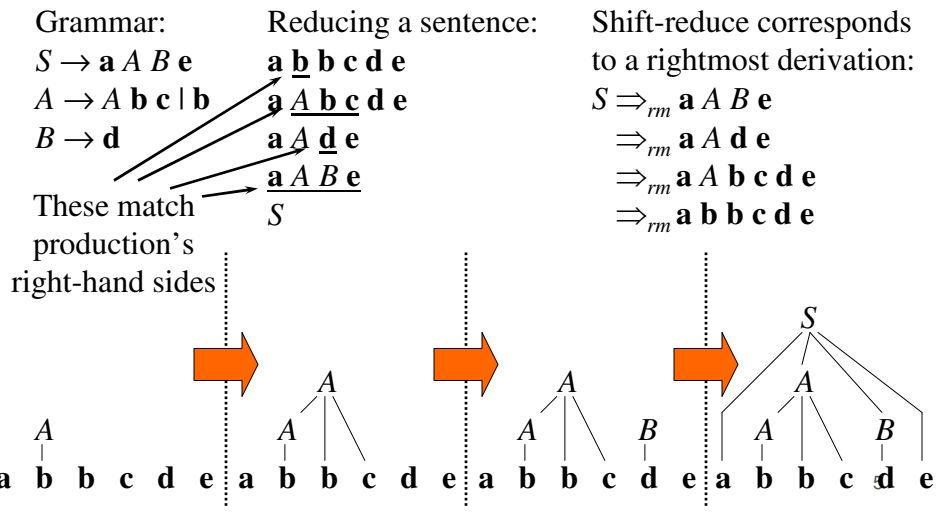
Grammar:
$S \rightarrow$ **a** $A$ $B$ **e**
$A \rightarrow A$ **b c** | **b**
$B \rightarrow$ **d**

Reducing a sentence:
**a b b c d e**
**a** $A$ **b c d e**
**a** $A$ **d e**
**a** $A$ $B$ **e**
$S$

These match production's right-hand sides

Shift-reduce corresponds to a rightmost derivation:
$S \Rightarrow_{rm}$ **a** $A$ $B$ **e**
$\Rightarrow_{rm}$ **a** $A$ **d e**
$\Rightarrow_{rm}$ **a** $A$ **b c d e**
$\Rightarrow_{rm}$ **a b b c d e**

A
a b b c d e

A
A
a b b c d e

A
A B
a b b c d e

S
A
A B
a b b c d e

5